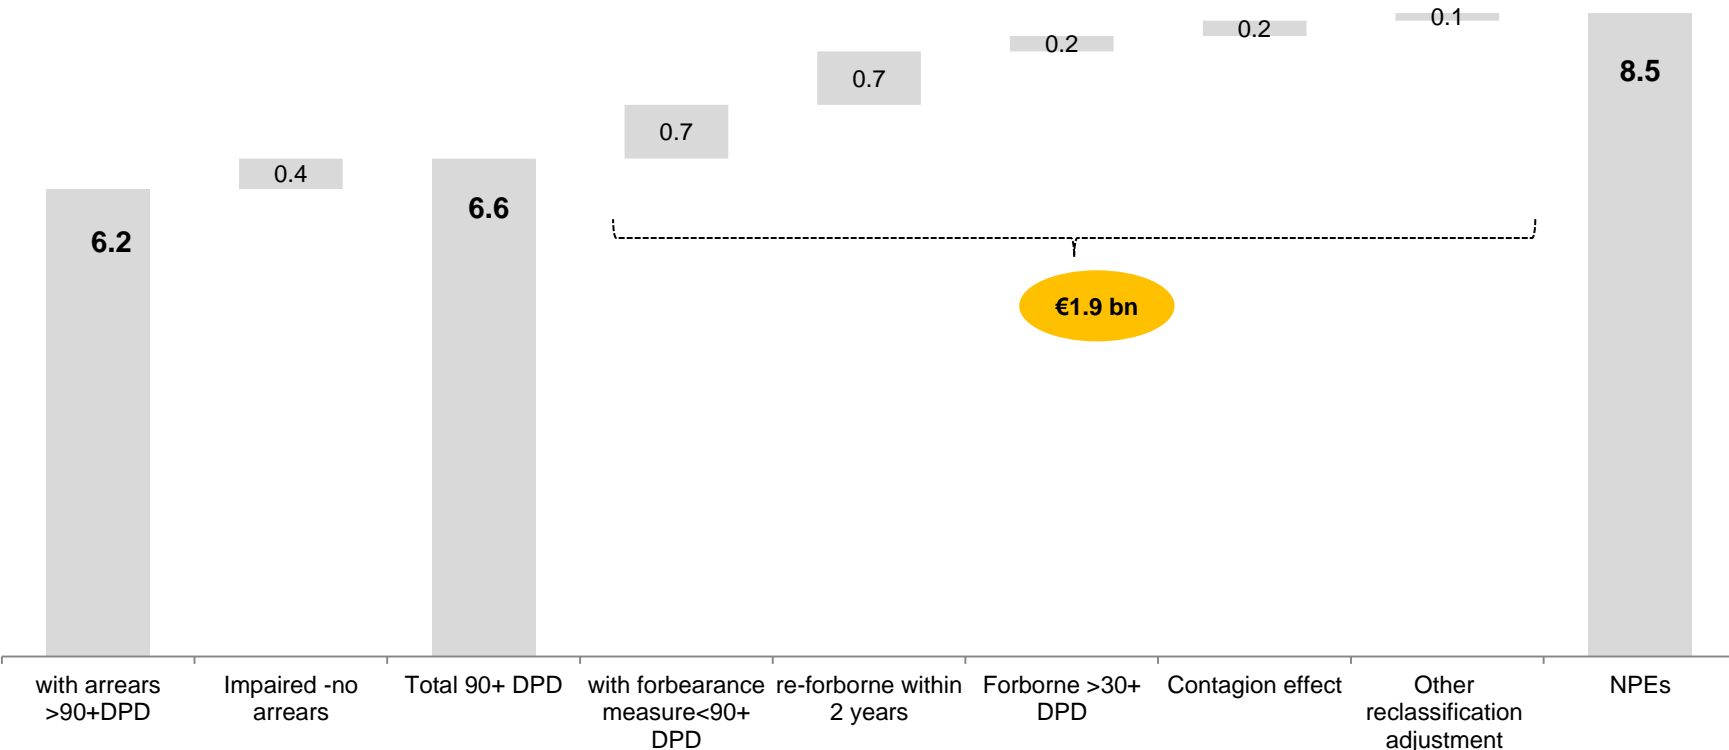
6.2
0.4
6.6
0.7
0.7
0.2
0.2
0.1
8.5
€1.9 bn

| with arrears >90+DPD | Impaired -no arrears | Total 90+ DPD | with forbearance measure<90+ DPD | re-forborne within 2 years | Forborne >30+ DPD | Contagion effect | Other reclassification adjustment | NPEs |